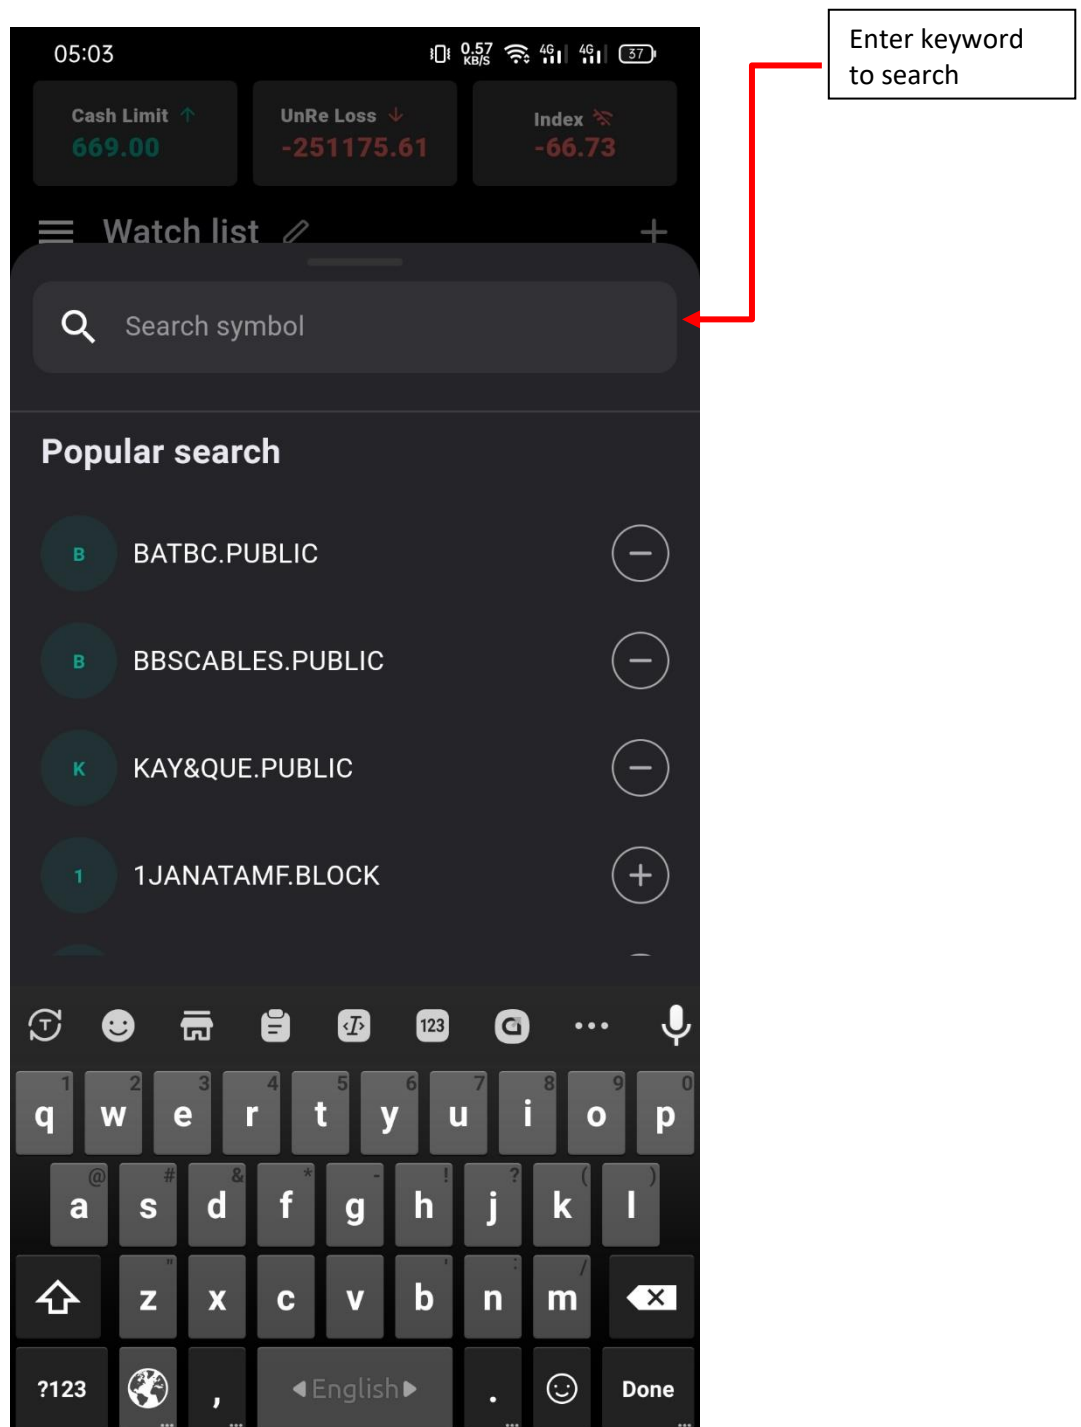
05:03 0.57 KB/S 4G 4G 37

Cash Limit 669.00

UnRe Loss -251175.61

Index -66.73

Watch list

Search symbol

Enter keyword to search

Popular search

B BATBC.PUBLIC

B BBSCABLES.PUBLIC

K KAY&QUE.PUBLIC

1 1JANATAMF.BLOCK

123

1 q 2 w 3 e 4 r 5 t 6 y 7 u 8 i 9 o 0 p

@ a # s & d * f - g ! h ? j ( k ) l

z x c v b n : m / 

?123 , English . Done